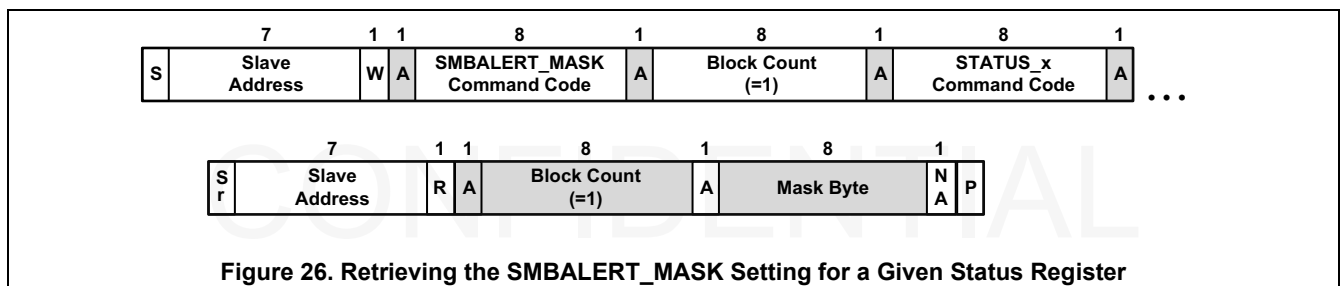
| | 7 | 1 | 1 | 8 | 1 | 8 | 1 | 8 | 1 |
|---|---|---|---|---|---|---|---|---|---|
| S | Slave Address | W | A | SMBALERT_MASK Command Code | A | Block Count (=1) | A | STATUS_x Command Code | A |

• • •

| | 7 | 1 | 1 | 8 | 1 | 8 | 1 | |
|---|---|---|---|---|---|---|---|---|
| Sr | Slave Address | R | A | Block Count (=1) | A | Mask Byte | NA | P |

CONFIDENTIAL

Figure 26. Retrieving the SMBALERT_MASK Setting for a Given Status Register